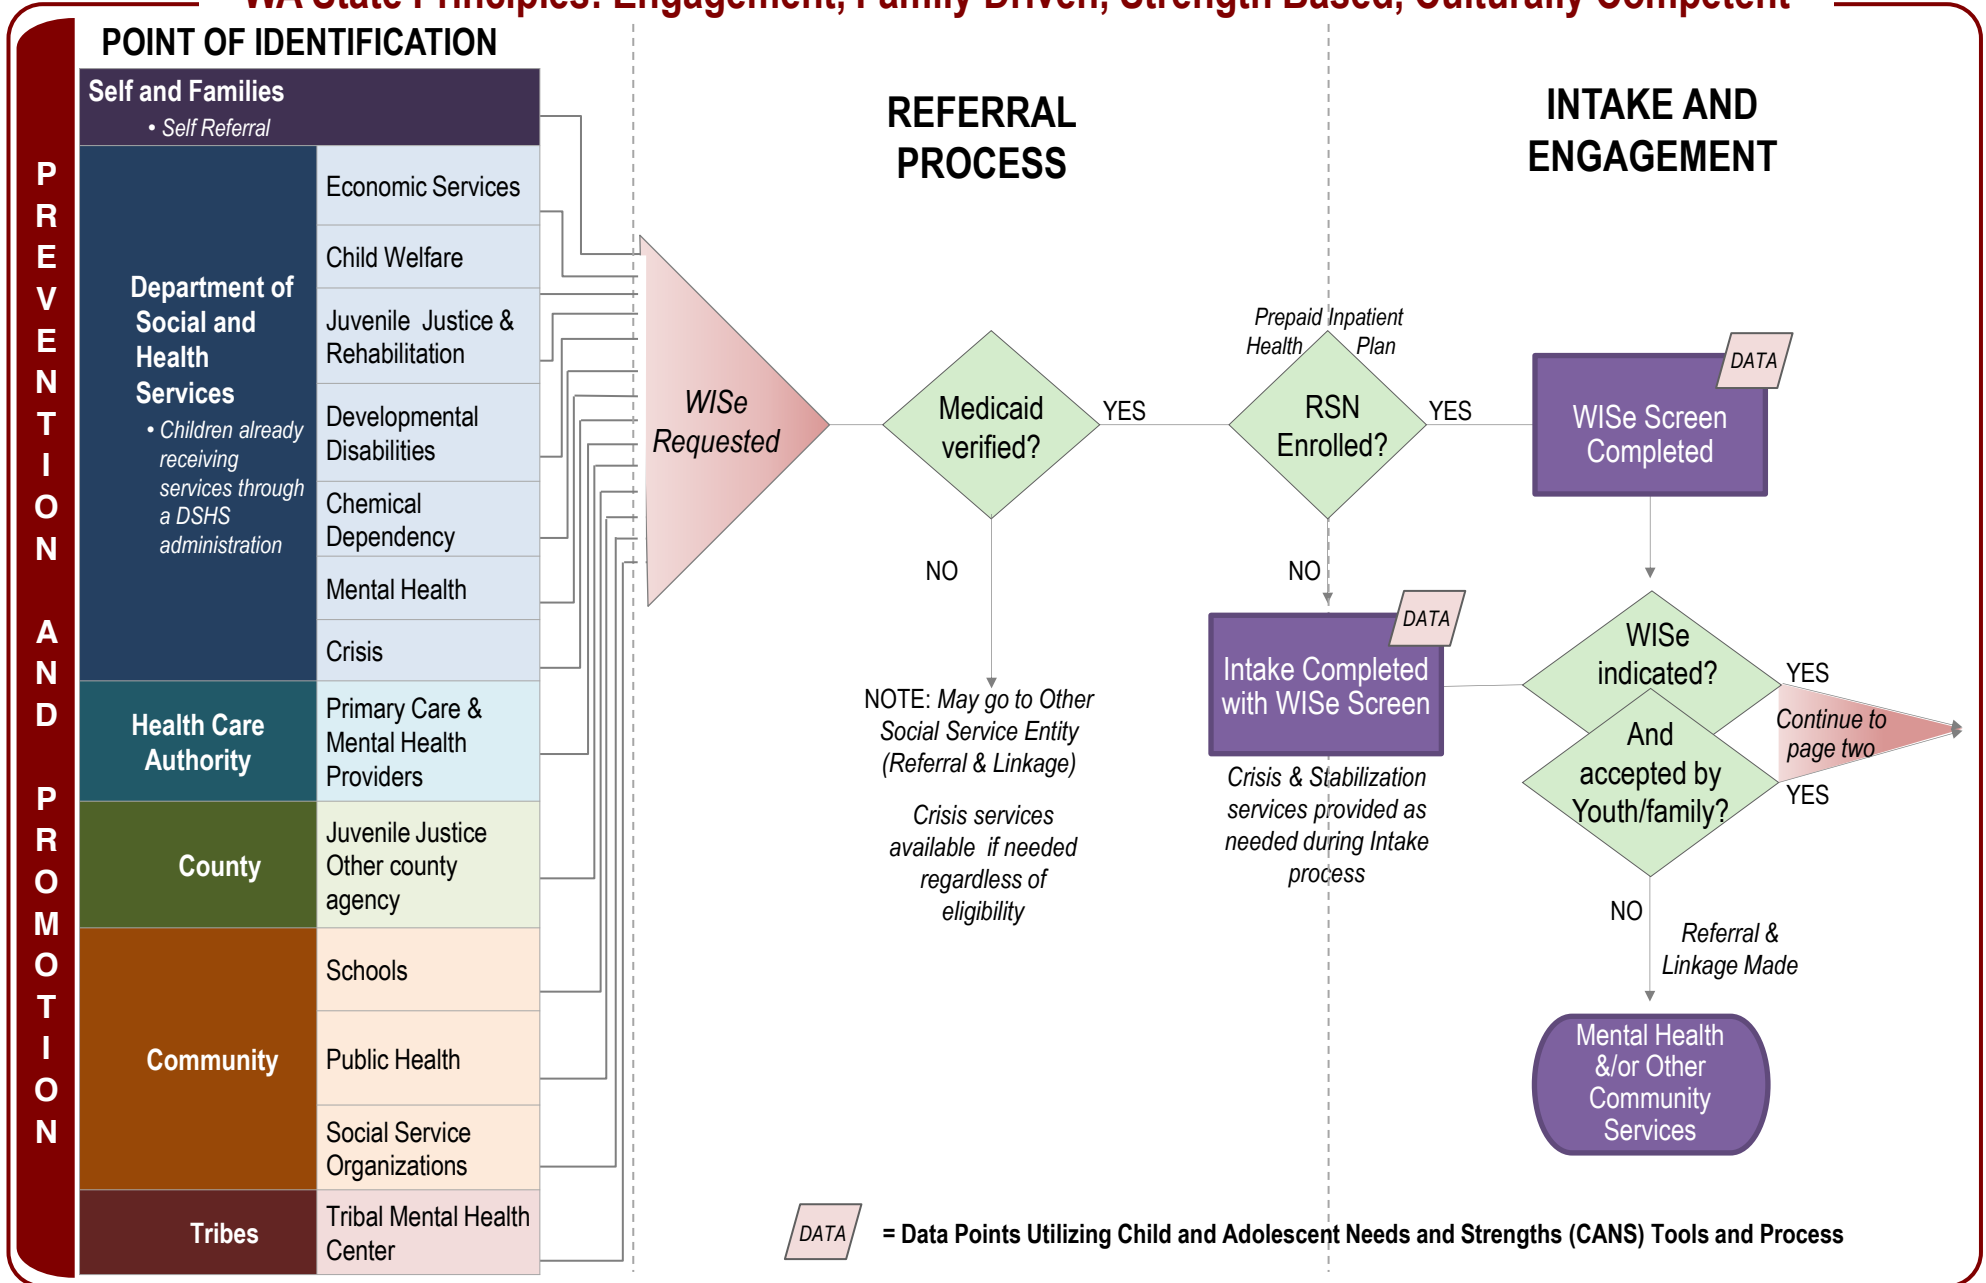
WA State Principles: Engagement, Family Driven, Strength Based, Culturally Competent

PREVENTION AND PROMOTION

POINT OF IDENTIFICATION

Self and Families
• Self Referral

Department of Social and Health Services
• Children already receiving services through a DSHS administration

Economic Services
Child Welfare
Juvenile Justice & Rehabilitation
Developmental Disabilities
Chemical Dependency
Mental Health
Crisis

Health Care Authority
Primary Care & Mental Health Providers

County
Juvenile Justice Other county agency

Community
Schools
Public Health
Social Service Organizations

Tribes
Tribal Mental Health Center

REFERRAL PROCESS

WISe Requested

Medicaid verified?

YES

NO

NOTE: May go to Other Social Service Entity (Referral & Linkage)

Crisis services available if needed regardless of eligibility

Prepaid Inpatient Health Plan

RSN Enrolled?

YES

NO

DATA
Intake Completed with WISe Screen

Crisis & Stabilization services provided as needed during Intake process

INTAKE AND ENGAGEMENT

DATA
WISe Screen Completed

WISe indicated?

YES

And accepted by Youth/family?

YES

Continue to page two

NO

Referral & Linkage Made

Mental Health &/or Other Community Services

DATA = Data Points Utilizing Child and Adolescent Needs and Strengths (CANS) Tools and Process